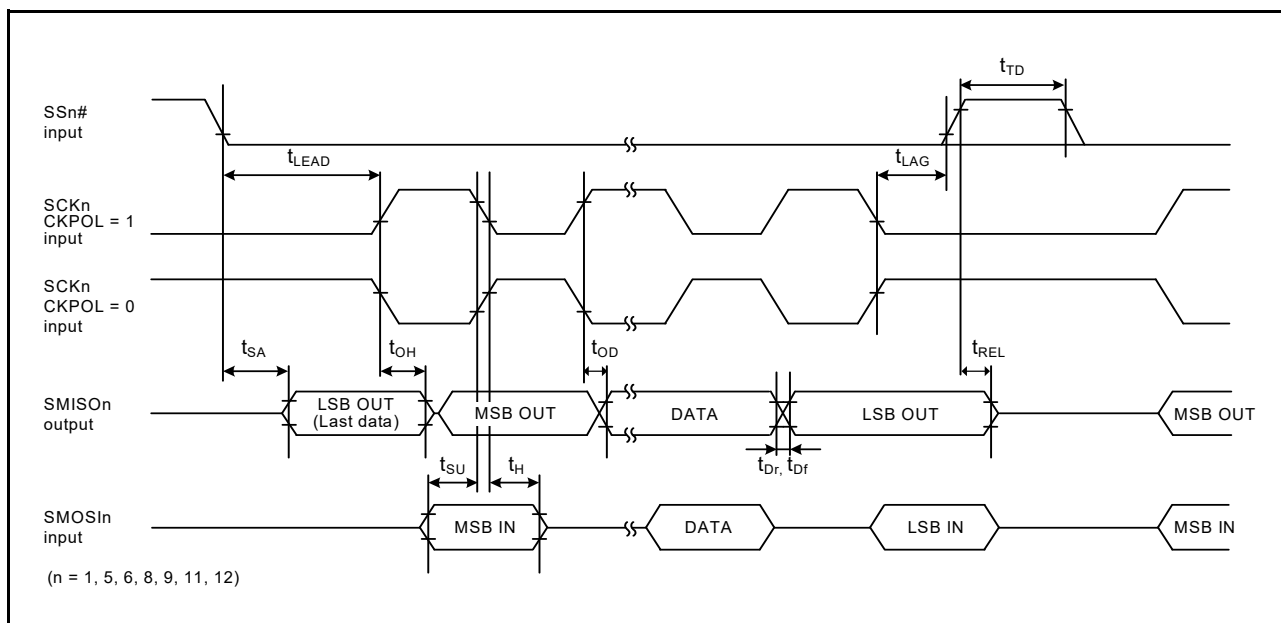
$t_{TD}$

SSn#
input

$t_{LEAD}$

$t_{LAG}$

SCKn
CKPOL = 1
input

SCKn
CKPOL = 0
input

$t_{SA}$

$t_{OH}$

$t_{OD}$

$t_{REL}$

SMISOn
output

LSB OUT
(Last data)

MSB OUT

DATA

LSB OUT

MSB OUT

$t_{Dr}$, $t_{Df}$

$t_{SU}$

$t_{H}$

SMOSIn
input

MSB IN

DATA

LSB IN

MSB IN

(n = 1, 5, 6, 8, 9, 11, 12)